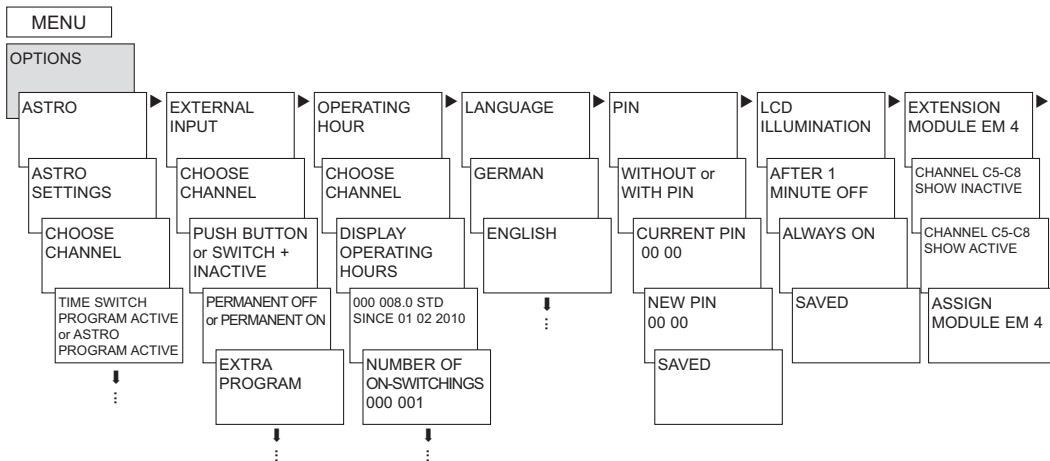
MENU

OPTIONS

ASTRO

ASTRO SETTINGS

CHOOSE CHANNEL

TIME SWITCH PROGRAM ACTIVE or ASTRO PROGRAM ACTIVE

EXTERNAL INPUT

CHOOSE CHANNEL

PUSH BUTTON or SWITCH + INACTIVE

PERMANENT OFF or PERMANENT ON

EXTRA PROGRAM

OPERATING HOUR

CHOOSE CHANNEL

DISPLAY OPERATING HOURS

000 008.0 STD SINCE 01 02 2010

NUMBER OF ON-SWITCHINGS 000 001

LANGUAGE

GERMAN

ENGLISH

PIN

WITHOUT or WITH PIN

CURRENT PIN 00 00

NEW PIN 00 00

SAVED

LCD ILLUMINATION

AFTER 1 MINUTE OFF

ALWAYS ON

SAVED

EXTENSION MODULE EM 4

CHANNEL C5-C8 SHOW INACTIVE

CHANNEL C5-C8 SHOW ACTIVE

ASSIGN MODULE EM 4